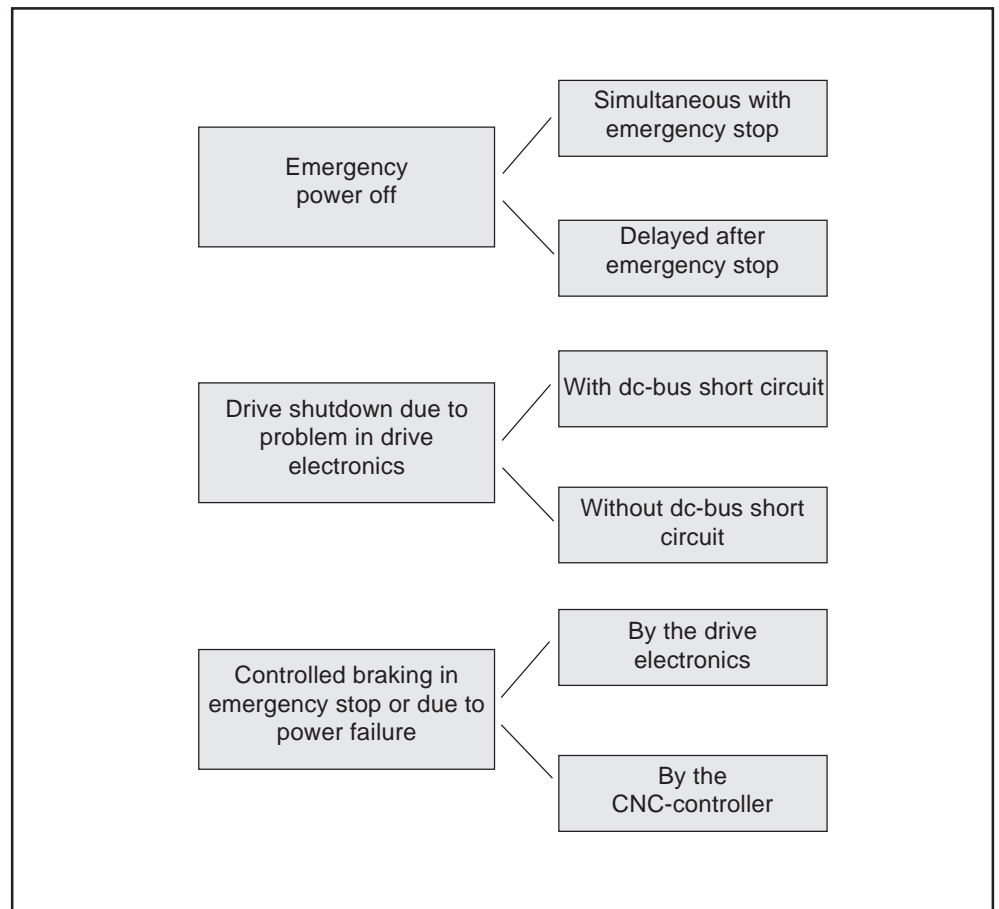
Emergency power off

Simultaneous with emergency stop

Delayed after emergency stop

Drive shutdown due to problem in drive electronics

With dc-bus short circuit

Without dc-bus short circuit

Controlled braking in emergency stop or due to power failure

By the drive electronics

By the CNC-controller